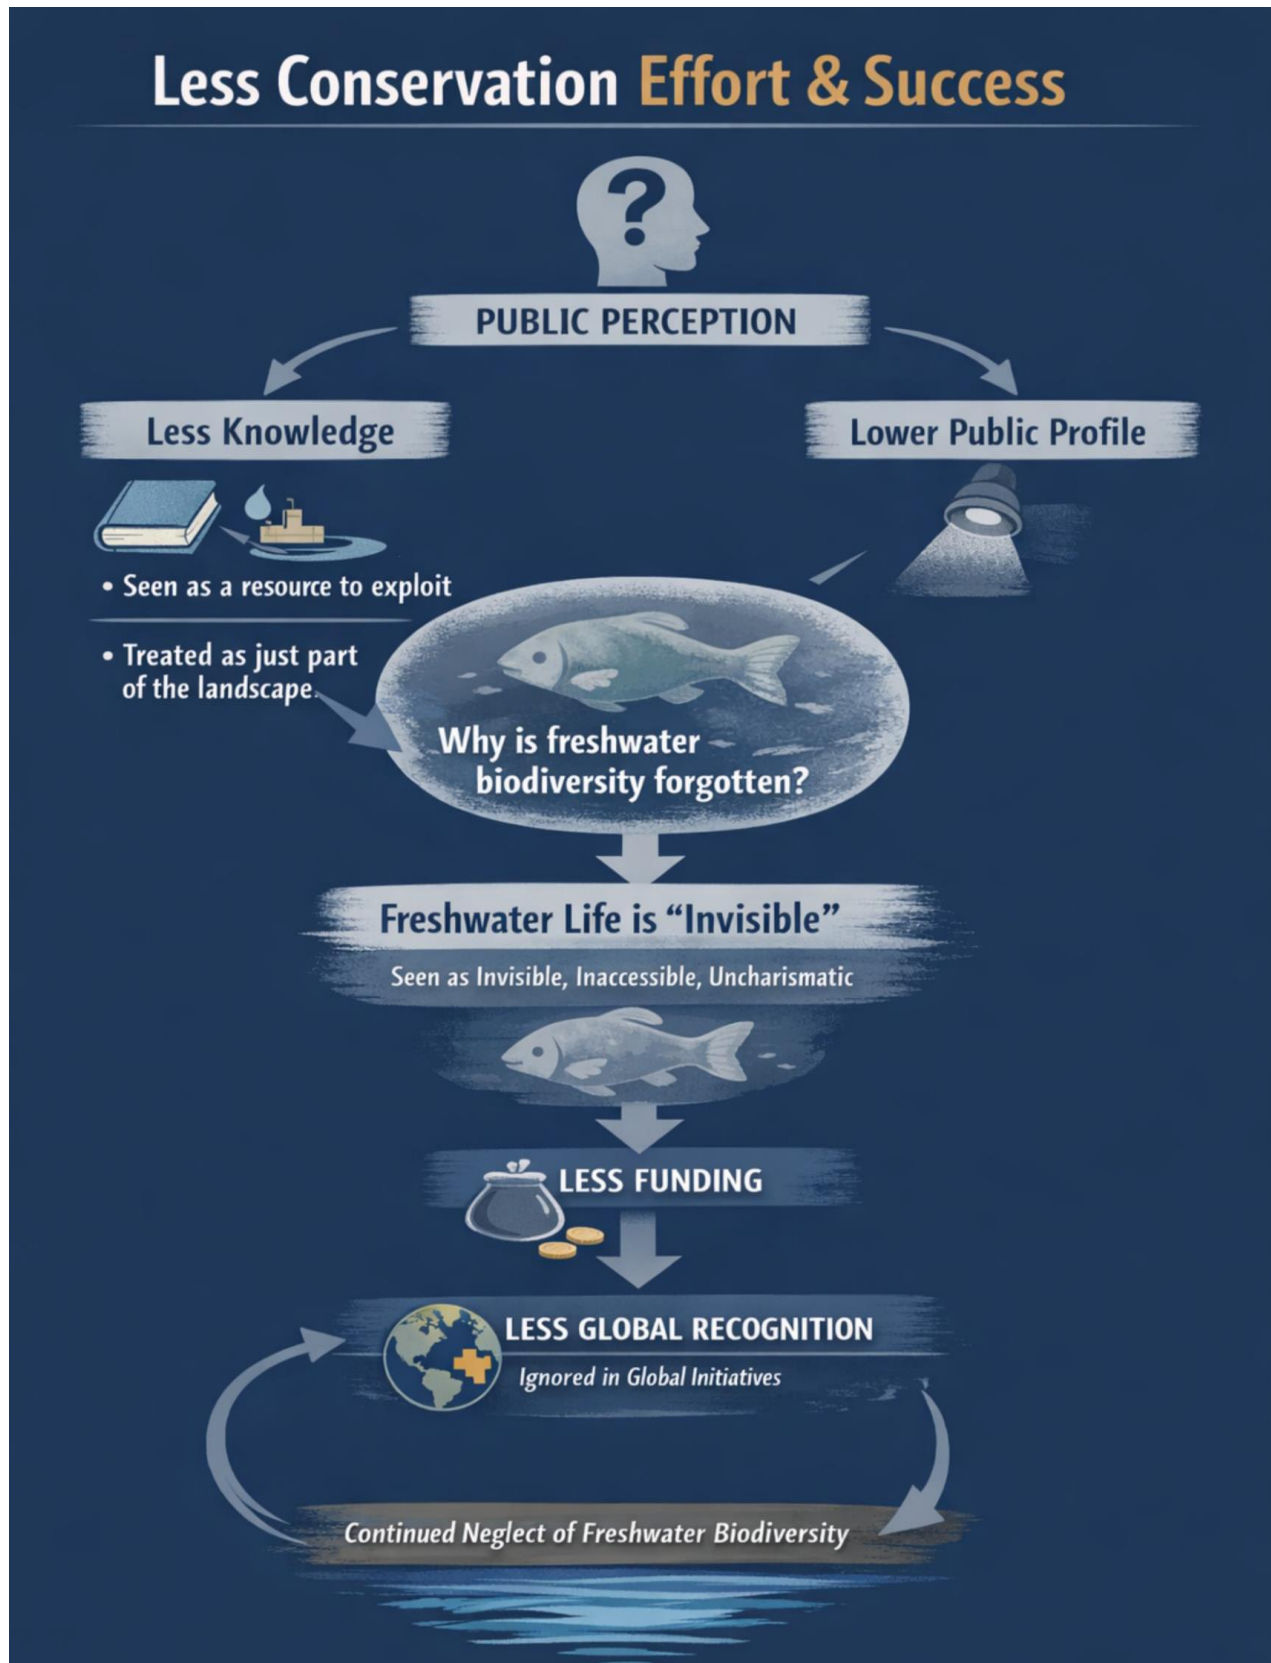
Less Conservation Effort & Success

PUBLIC PERCEPTION

Less Knowledge

Lower Public Profile

• Seen as a resource to exploit

• Treated as just part of the landscape.

Why is freshwater biodiversity forgotten?

Freshwater Life is "Invisible"

Seen as Invisible, Inaccessible, Uncharismatic

LESS FUNDING

LESS GLOBAL RECOGNITION

Ignored in Global Initiatives

Continued Neglect of Freshwater Biodiversity